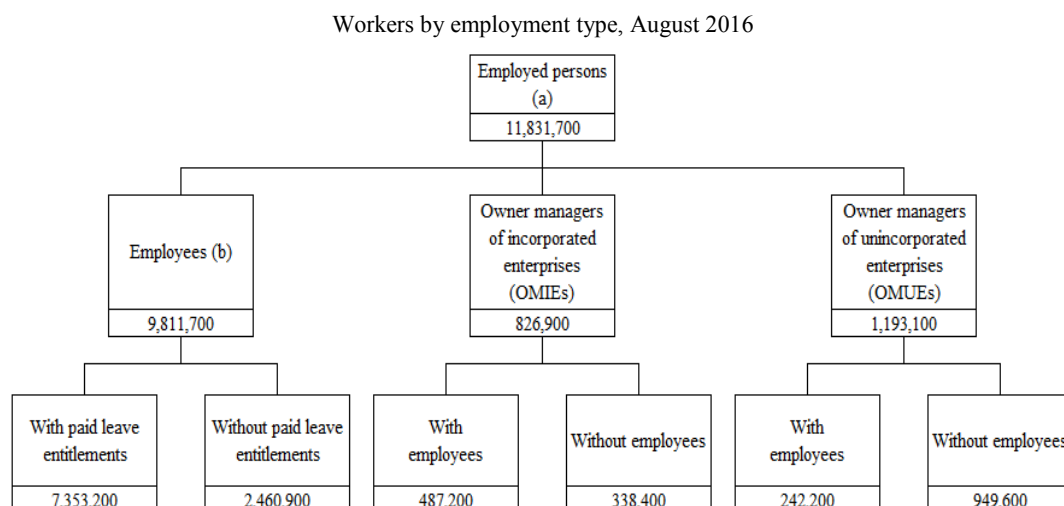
Workers by employment type, August 2016

Employed persons (a)
11,831,700

Employees (b)
9,811,700

Owner managers of incorporated enterprises (OMIEs)
826,900

Owner managers of unincorporated enterprises (OMUEs)
1,193,100

With paid leave entitlements
7,353,200

Without paid leave entitlements
2,460,900

With employees
487,200

Without employees
338,400

With employees
242,200

Without employees
949,600